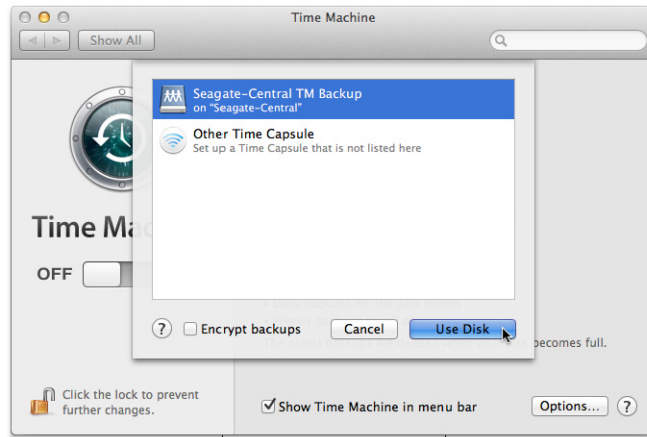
Time Machine

Show All

Seagate-Central TM Backup
on "Seagate-Central"

Other Time Capsule
Set up a Time Capsule that is not listed here

Time Ma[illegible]

OFF

? Encrypt backups Cancel Use Disk

becomes full.

Click the lock to prevent further changes.

Show Time Machine in menu bar

Options...

?